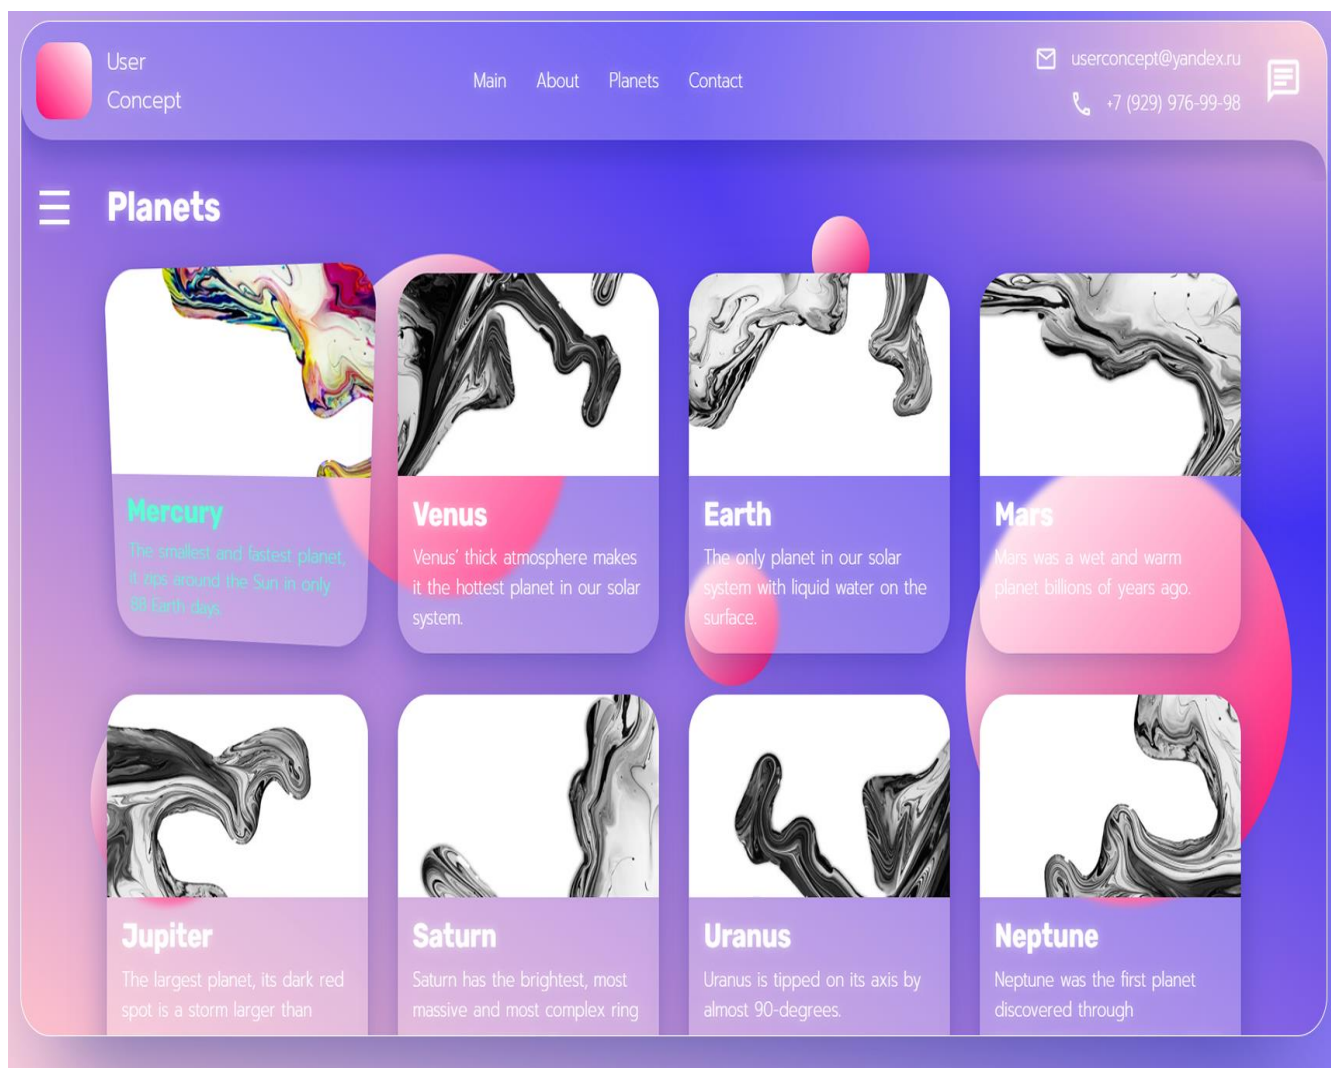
User Concept

Main About Planets Contact

userconcept@yandex.ru
+7 (929) 976-99-98

Planets

Mercury
The smallest and fastest planet, it zips around the Sun in only 88 Earth days.

Venus
Venus' thick atmosphere makes it the hottest planet in our solar system.

Earth
The only planet in our solar system with liquid water on the surface.

Mars
Mars was a wet and warm planet billions of years ago.

Jupiter
The largest planet, its dark red spot is a storm larger than

Saturn
Saturn has the brightest, most massive and most complex ring

Uranus
Uranus is tipped on its axis by almost 90-degrees.

Neptune
Neptune was the first planet discovered through